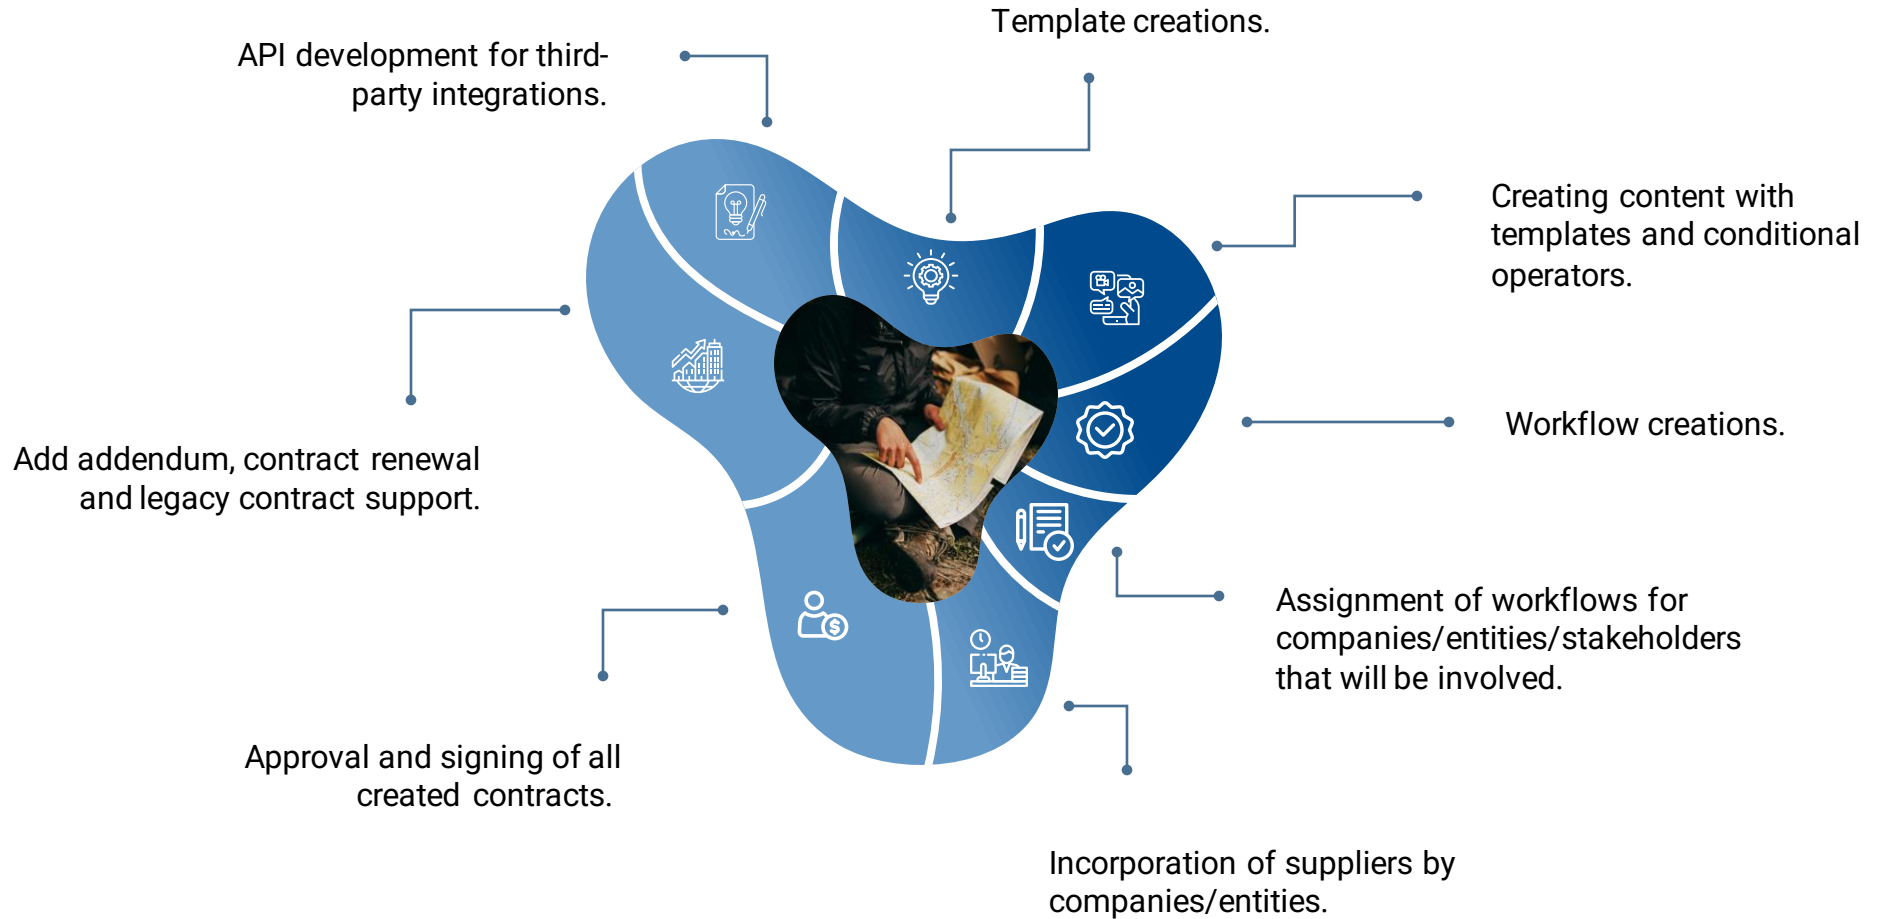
Template creations.

API development for third-party integrations.

Creating content with templates and conditional operators.

Add addendum, contract renewal and legacy contract support.

Workflow creations.

Assignment of workflows for companies/entities/stakeholders that will be involved.

Approval and signing of all created contracts.

Incorporation of suppliers by companies/entities.